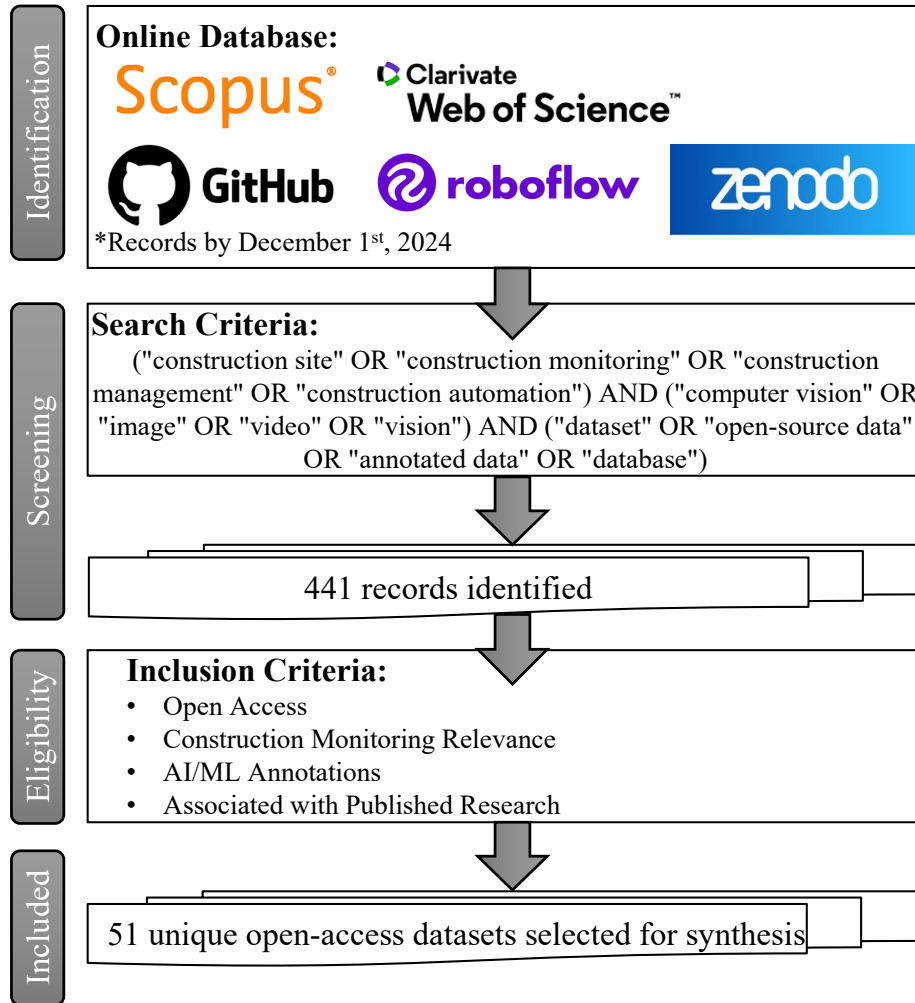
Identification

Online Database:

Scopus®

Clarivate
Web of Science™

GitHub

roboflow

zenodo

*Records by December 1$^{st}$, 2024

Screening

Search Criteria:
("construction site" OR "construction monitoring" OR "construction management" OR "construction automation") AND ("computer vision" OR "image" OR "video" OR "vision") AND ("dataset" OR "open-source data" OR "annotated data" OR "database")

441 records identified

Eligibility

Inclusion Criteria:
• Open Access
• Construction Monitoring Relevance
• AI/ML Annotations
• Associated with Published Research

Included

51 unique open-access datasets selected for synthesis